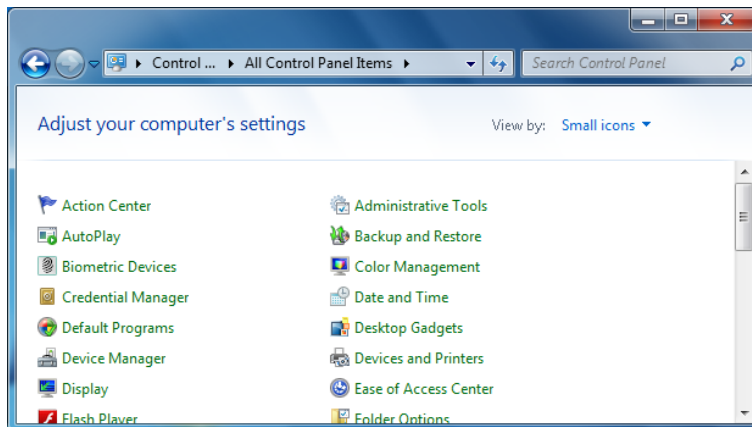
Control ... ▸ All Control Panel Items ▸

Search Control Panel

Adjust your computer's settings

View by: Small icons ▾

Action Center
AutoPlay
Biometric Devices
Credential Manager
Default Programs
Device Manager
Display
Flash Player

Administrative Tools
Backup and Restore
Color Management
Date and Time
Desktop Gadgets
Devices and Printers
Ease of Access Center
Folder Options